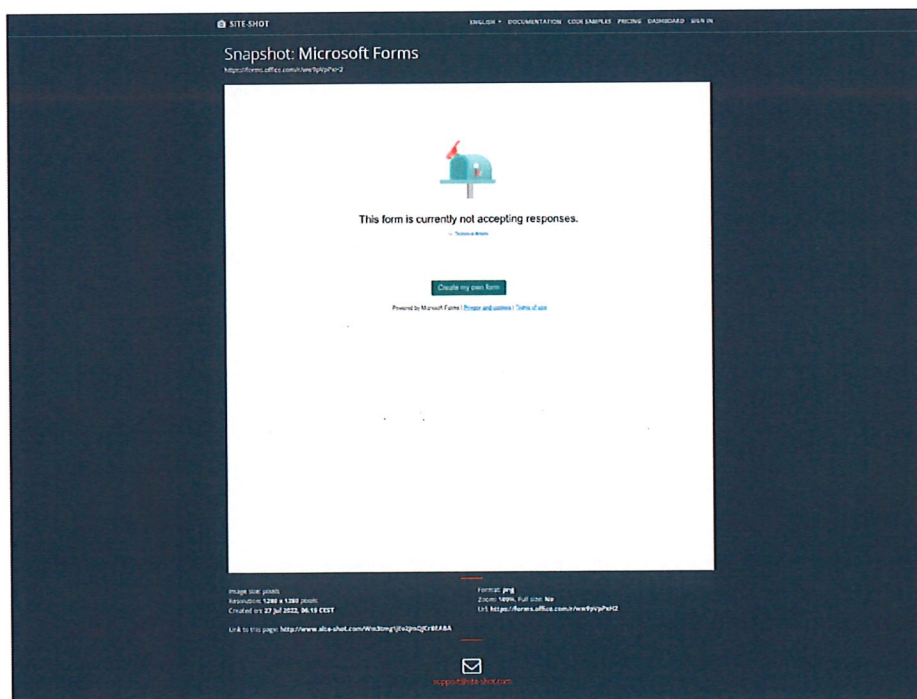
SITE-SHOT

ENGLISH ▾ DOCUMENTATION CODE EXAMPLES PRICING DASHBOARD SIGN IN

Snapshot: Microsoft Forms

https://forms.office.com/r/ww9pVpPxH2

This form is currently not accepting responses.

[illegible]

Create my own form

Powered by Microsoft Forms | Privacy and cookies | Terms of use

Image size: pixels
Resolution: 1280 x 1280 pixels
Created on: 27 Jul 2022, 06:15 CEST

Format: png
Zoom: 100%, Full size: No
Url: https://forms.office.com/r/ww9pVpPxH2

Link to this page: http://www.site-shot.com/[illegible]

support@site-shot.com